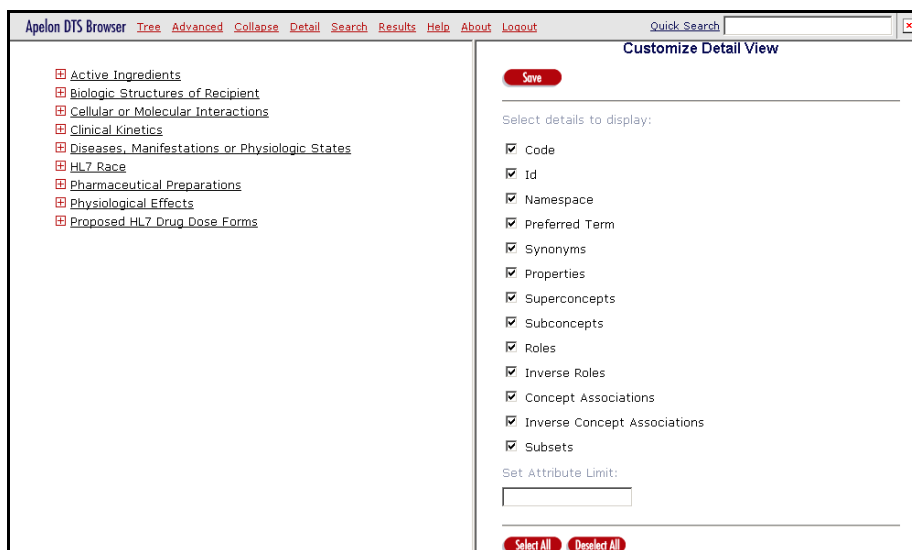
Apelon DTS Browser Tree Advanced Collapse Detail Search Results Help About Logout

Quick Search

Active Ingredients
Biologic Structures of Recipient
Cellular or Molecular Interactions
Clinical Kinetics
Diseases, Manifestations or Physiologic States
HL7 Race
Pharmaceutical Preparations
Physiological Effects
Proposed HL7 Drug Dose Forms

Customize Detail View

Save

Select details to display:

Code
Id
Namespace
Preferred Term
Synonyms
Properties
Superconcepts
Subconcepts
Roles
Inverse Roles
Concept Associations
Inverse Concept Associations
Subsets

Set Attribute Limit:

Select All Deselect All